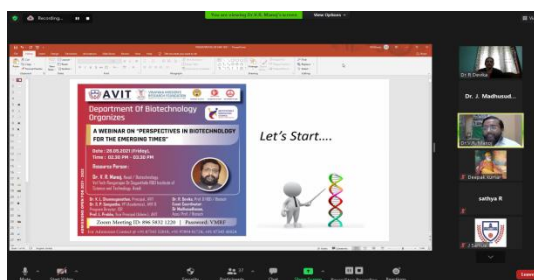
Recording...

You are viewing Dr. K.R. Manoj's screen

View Options

AVIT

Department Of Biotechnology Organizes

A WEBINAR ON "PERSPECTIVES IN BIOTECHNOLOGY FOR THE EMERGING TIMES"

Date : 09.06.2021 (Friday)

Time : 02.30 PM - 03.30 PM

Resource Person :

Dr. K. R. Manoj

Zoom Meeting ID: 896 5832 1220 | Password: VMRF

Let's Start....

Dr. R. Devika

Dr. J. Madhurod...

Dr. K.R. Manoj

Deepak Kumar

sathya R

J. Sathish

End